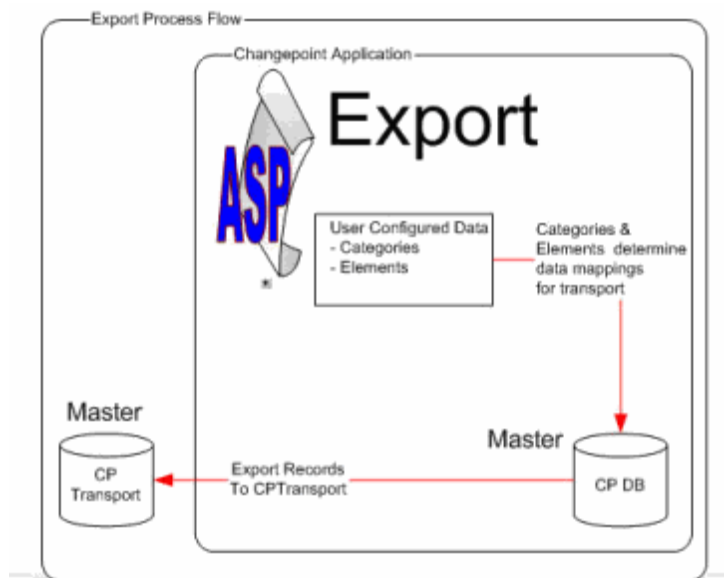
Export Process Flow

Changepoint Application

ASP

Export

User Configured Data
- Categories
- Elements

Categories & Elements determine data mappings for transport

Master

CP Transport

Export Records To CPTransport

Master

CP DB